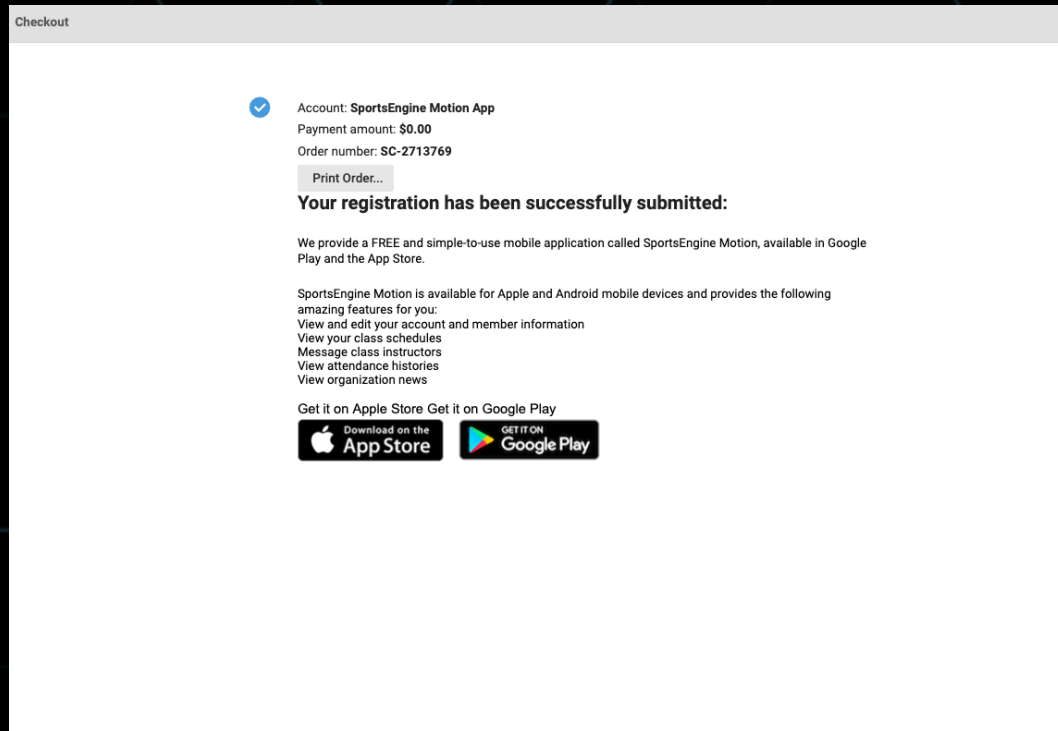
Checkout

Account: **SportsEngine Motion App**
Payment amount: **$0.00**
Order number: **SC-2713769**

Print Order...

**Your registration has been successfully submitted:**

We provide a FREE and simple-to-use mobile application called SportsEngine Motion, available in Google Play and the App Store.

SportsEngine Motion is available for Apple and Android mobile devices and provides the following amazing features for you:
View and edit your account and member information
View your class schedules
Message class instructors
View attendance histories
View organization news

Get it on Apple Store Get it on Google Play

Download on the App Store

GET IT ON Google Play